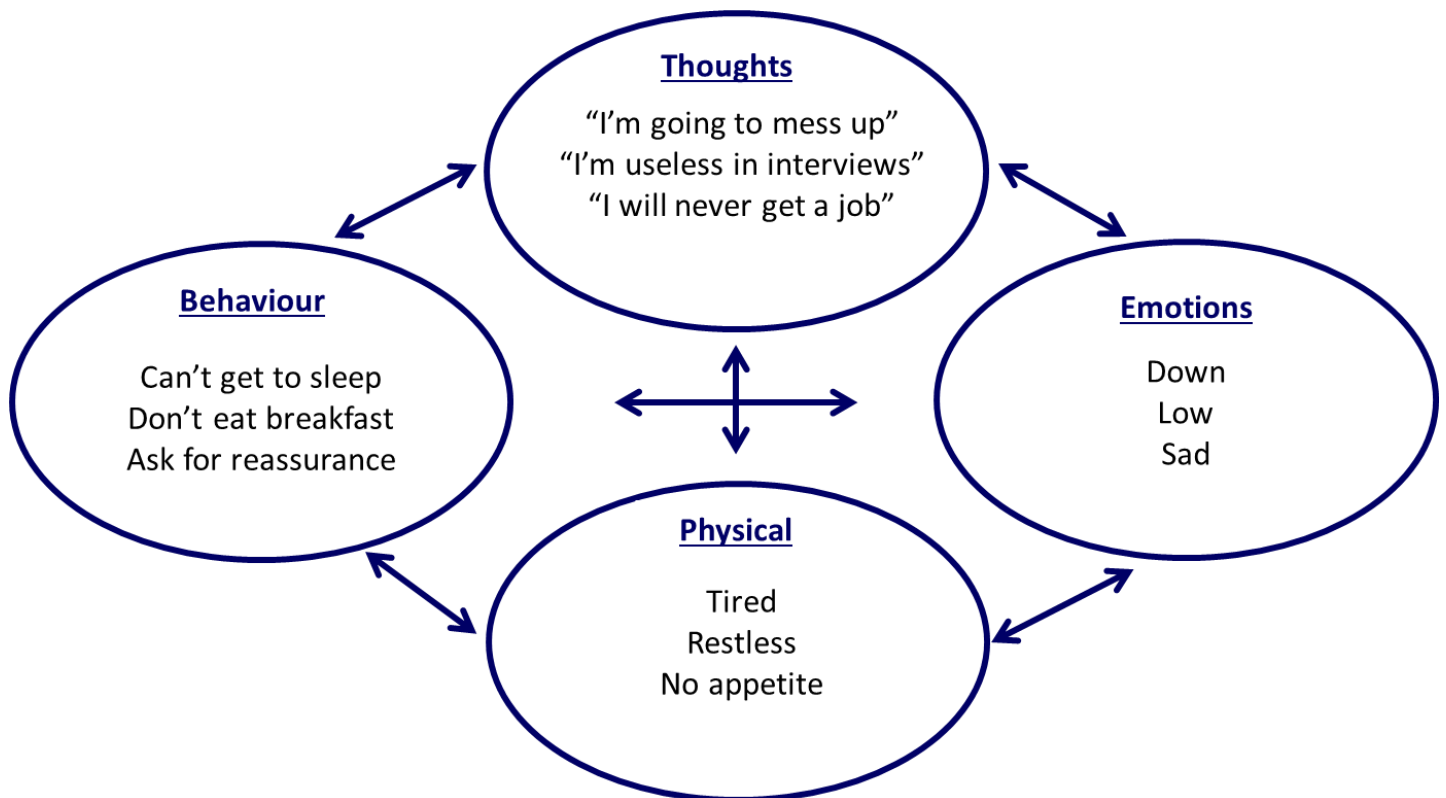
Thoughts

"I'm going to mess up"
"I'm useless in interviews"
"I will never get a job"

Behaviour

Can't get to sleep
Don't eat breakfast
Ask for reassurance

Emotions

Down
Low
Sad

Physical

Tired
Restless
No appetite